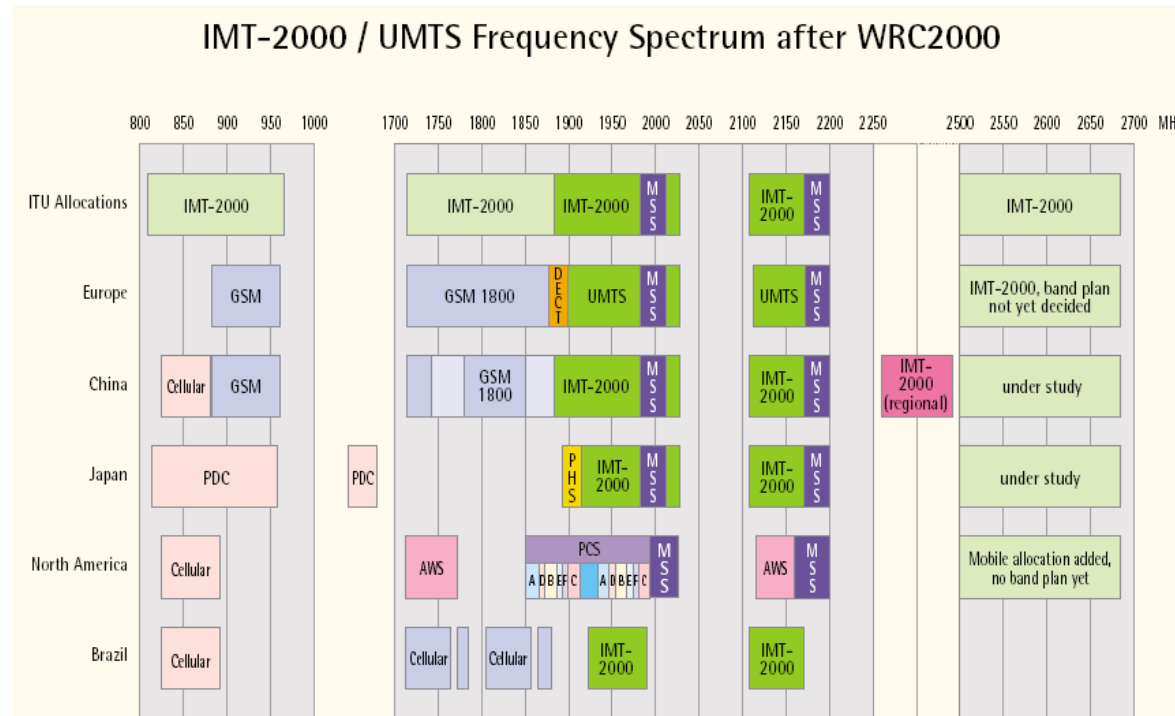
IMT-2000 / UMTS Frequency Spectrum after WRC2000

800 850 900 950 1000 1700 1750 1800 1850 1900 1950 2000 2050 2100 2150 2200 2250 2500 2550 2600 2650 2700 MHz

ITU Allocations
IMT-2000
IMT-2000
IMT-2000
MSS
IMT-2000
MSS
IMT-2000

Europe
GSM
GSM 1800
DECT
UMTS
MSS
UMTS
MSS
IMT-2000, band plan not yet decided

China
Cellular
GSM
GSM 1800
IMT-2000
MSS
IMT-2000
MSS
IMT-2000 (regional)
under study

Japan
PDC
PDC
PHS
IMT-2000
MSS
IMT-2000
MSS
under study

North America
Cellular
AWS
PCS
A D B E F C A D B E F C
MSS
AWS
MSS
Mobile allocation added, no band plan yet

Brazil
Cellular
Cellular
Cellular
IMT-2000
IMT-2000